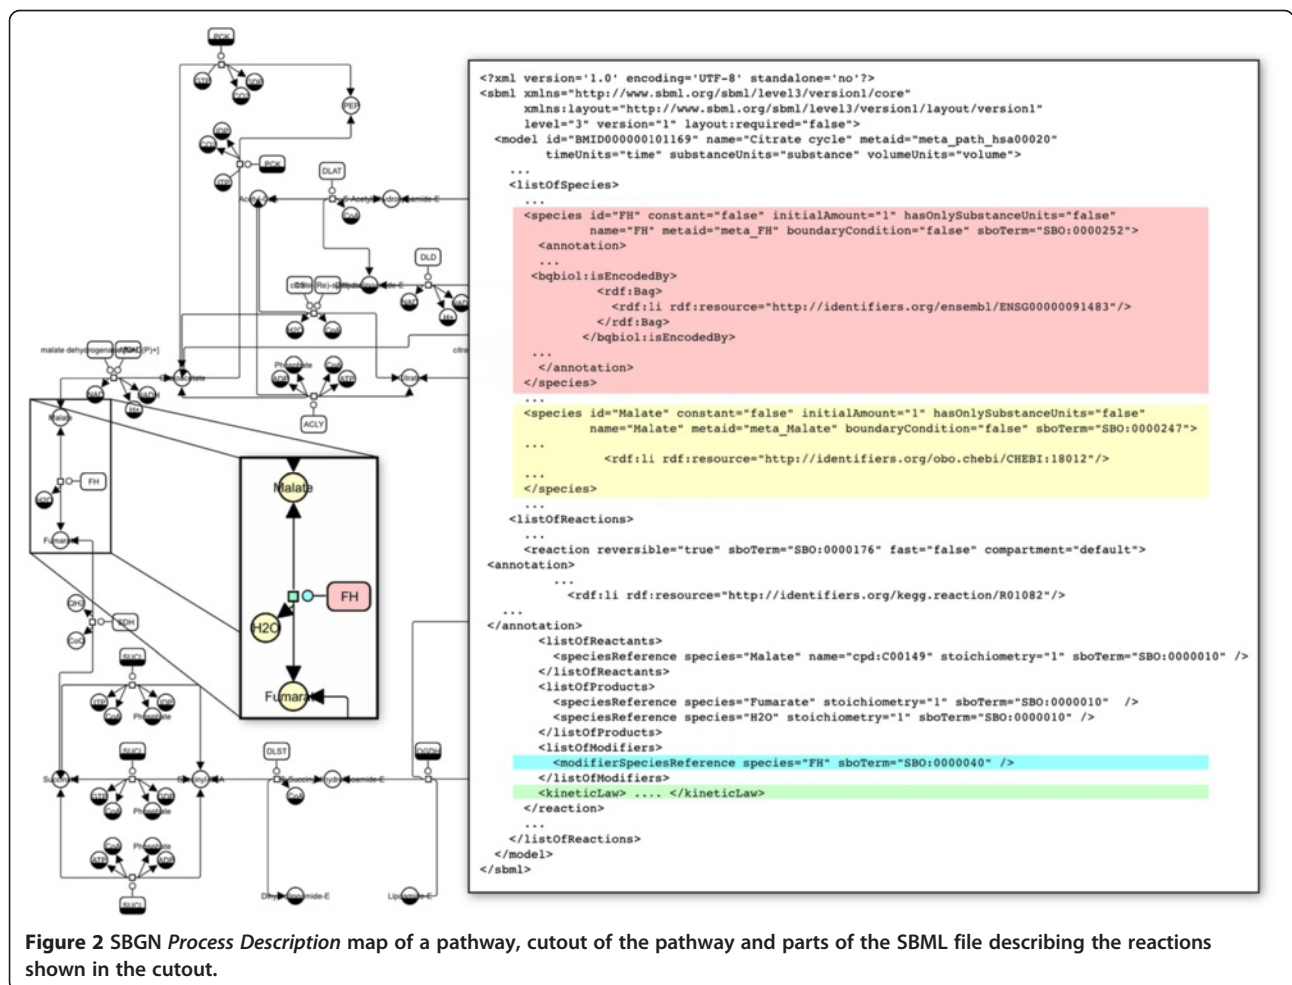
PCK
GTP
GDP
CO2
PEP
PCK
DLAT
Acetyl
DLD
malate dehydrogenase [NAD(P)+]
Malate
NAD
NADH
H+
ACLY
Citrate
Malate
FH
H2O
Fumarate
QH2
CoQ
SDH
SUCL
GTP
CoA
GDP
Phosphate
SUCL
ATP
CoA
ADP
Phosphate
Succinate
SUCL
DLST
OGDH
Dihydrolipoamide-E
Lipoamide-E

Malate
FH
H2O
Fumarate

<?xml version='1.0' encoding='UTF-8' standalone='no'?>
<sbml xmlns="http://www.sbml.org/sbml/level3/version1/core"
      xmlns:layout="http://www.sbml.org/sbml/level3/version1/layout/version1"
      level="3" version="1" layout:required="false">
  <model id="BMID000000101169" name="Citrate cycle" metaid="meta_path_hsa00020"
       timeUnits="time" substanceUnits="substance" volumeUnits="volume">
    ...
    <listOfSpecies>
      ...
      <species id="FH" constant="false" initialAmount="1" hasOnlySubstanceUnits="false"
             name="FH" metaid="meta_FH" boundaryCondition="false" sboTerm="SBO:0000252">
        <annotation>
        ...
       <bqbiol:isEncodedBy>
            <rdf:Bag>
              <rdf:li rdf:resource="http://identifiers.org/ensembl/ENSG00000091483"/>
            </rdf:Bag>
          </bqbiol:isEncodedBy>
        ...
        </annotation>
      </species>
      ...
      <species id="Malate" constant="false" initialAmount="1" hasOnlySubstanceUnits="false"
             name="Malate" metaid="meta_Malate" boundaryCondition="false" sboTerm="SBO:0000247">
      ...
              <rdf:li rdf:resource="http://identifiers.org/obo.chebi/CHEBI:18012"/>
      ...
      </species>
      ...
    <listOfReactions>
      ...
      <reaction reversible="true" sboTerm="SBO:0000176" fast="false" compartment="default">
  <annotation>
          ...
            <rdf:li rdf:resource="http://identifiers.org/kegg.reaction/R01082"/>
    ...
  </annotation>
        <listOfReactants>
          <speciesReference species="Malate" name="cpd:C00149" stoichiometry="1" sboTerm="SBO:0000010" />
        </listOfReactants>
        <listOfProducts>
          <speciesReference species="Fumarate" stoichiometry="1" sboTerm="SBO:0000010"  />
          <speciesReference species="H2O" stoichiometry="1" sboTerm="SBO:0000010" />
        </listOfProducts>
        <listOfModifiers>
          <modifierSpeciesReference species="FH" sboTerm="SBO:0000040" />
        </listOfModifiers>
        <kineticLaw> .... </kineticLaw>
      </reaction>
      ...
    </listOfReactions>
  </model>
</sbml>

Figure 2 SBGN Process Description map of a pathway, cutout of the pathway and parts of the SBML file describing the reactions shown in the cutout.